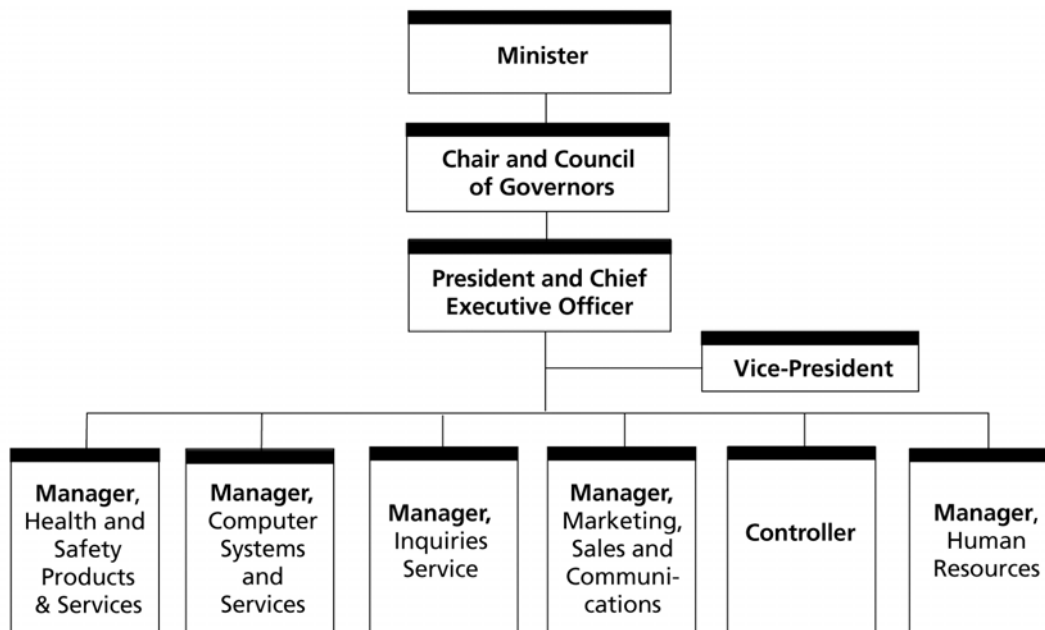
Minister

Chair and Council of Governors

President and Chief Executive Officer

Vice-President

Manager, Health and Safety Products & Services

Manager, Computer Systems and Services

Manager, Inquiries Service

Manager, Marketing, Sales and Communications

Controller

Manager, Human Resources